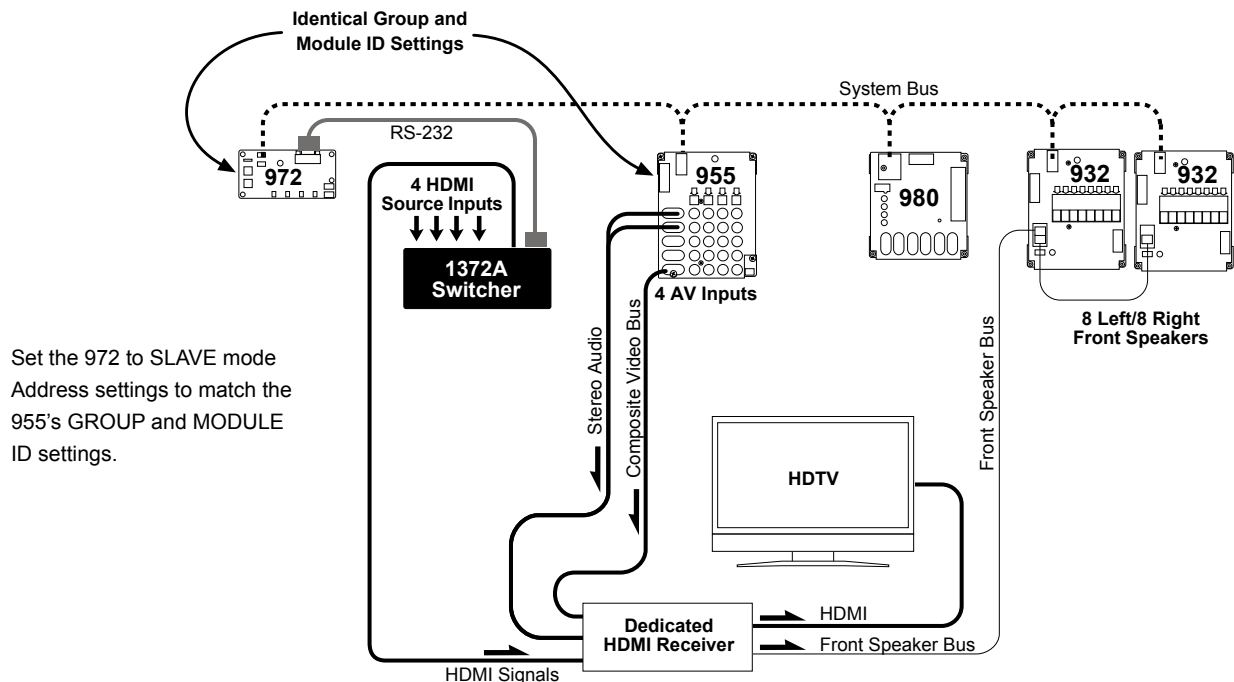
Identical Group and Module ID Settings

System Bus

RS-232

972

955

980

932

932

4 HDMI Source Inputs

1372A Switcher

4 AV Inputs

8 Left/8 Right Front Speakers

Set the 972 to SLAVE mode Address settings to match the 955's GROUP and MODULE ID settings.

Stereo Audio

Composite Video Bus

Front Speaker Bus

HDTV

Dedicated HDMI Receiver

HDMI

Front Speaker Bus

HDMI Signals